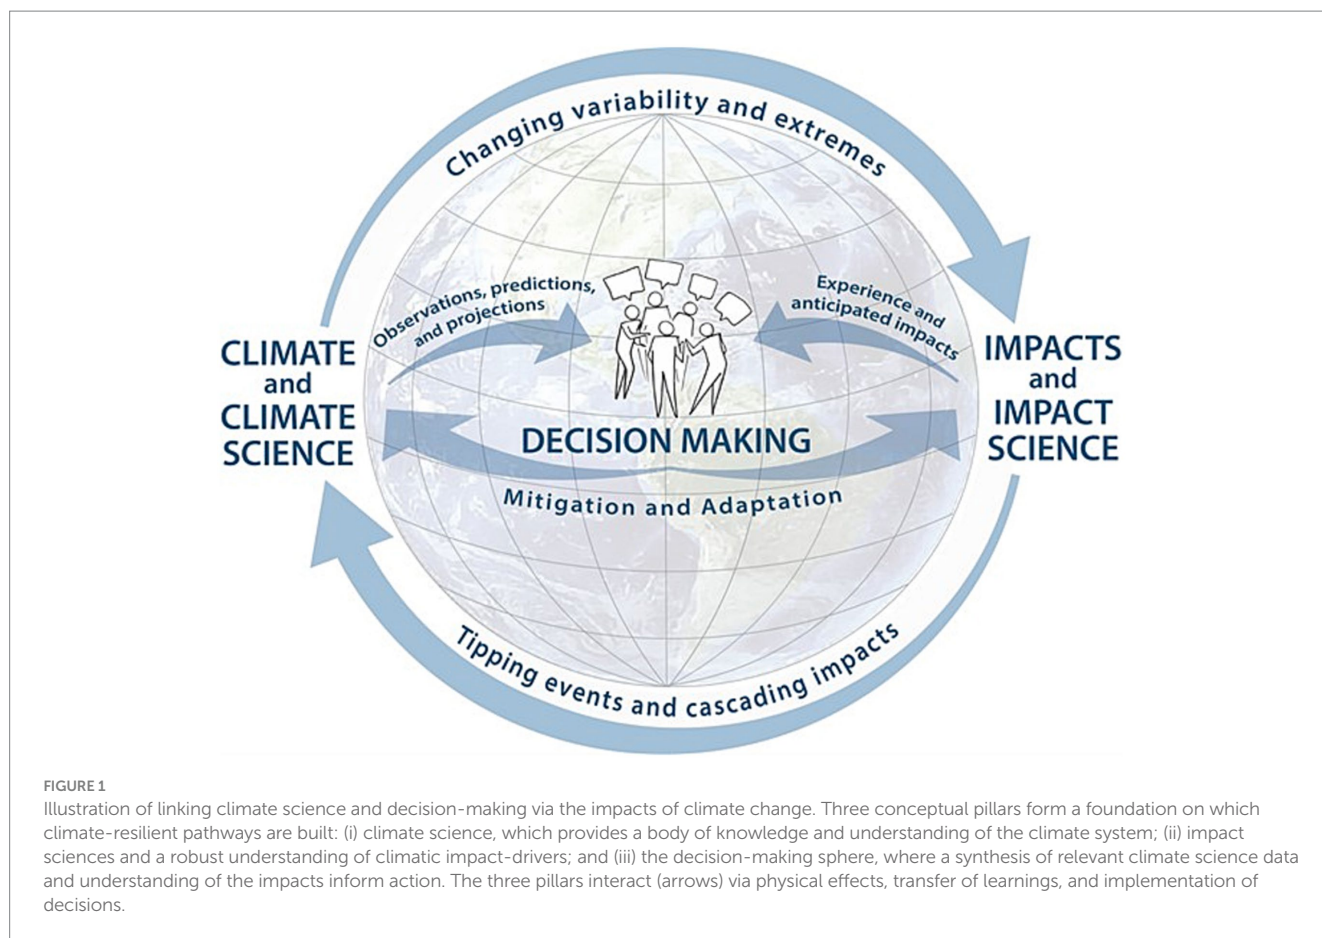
Changing variability and extremes

Observations, predictions, and projections

Experience and anticipated impacts

CLIMATE and CLIMATE SCIENCE

IMPACTS and IMPACT SCIENCE

DECISION MAKING

Mitigation and Adaptation

Tipping events and cascading impacts

FIGURE 1

Illustration of linking climate science and decision-making via the impacts of climate change. Three conceptual pillars form a foundation on which climate-resilient pathways are built: (i) climate science, which provides a body of knowledge and understanding of the climate system; (ii) impact sciences and a robust understanding of climatic impact-drivers; and (iii) the decision-making sphere, where a synthesis of relevant climate science data and understanding of the impacts inform action. The three pillars interact (arrows) via physical effects, transfer of learnings, and implementation of decisions.